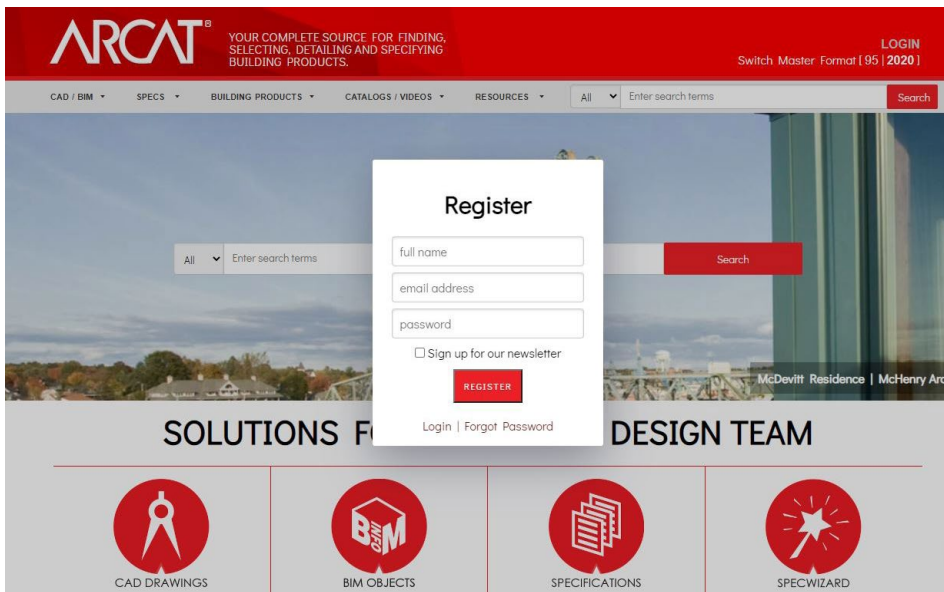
ARCAT®

YOUR COMPLETE SOURCE FOR FINDING, SELECTING, DETAILING AND SPECIFYING BUILDING PRODUCTS.

LOGIN
Switch Master Format [ 95 | 2020 ]

CAD / BIM ▾ SPECS ▾ BUILDING PRODUCTS ▾ CATALOGS / VIDEOS ▾ RESOURCES ▾ All Enter search terms Search

All Enter search terms Search

Register

full name
email address
password
Sign up for our newsletter
REGISTER
Login | Forgot Password

McDevitt Residence | McHenry Ar

SOLUTIONS F DESIGN TEAM

CAD DRAWINGS
BIM OBJECTS
SPECIFICATIONS
SPECWIZARD